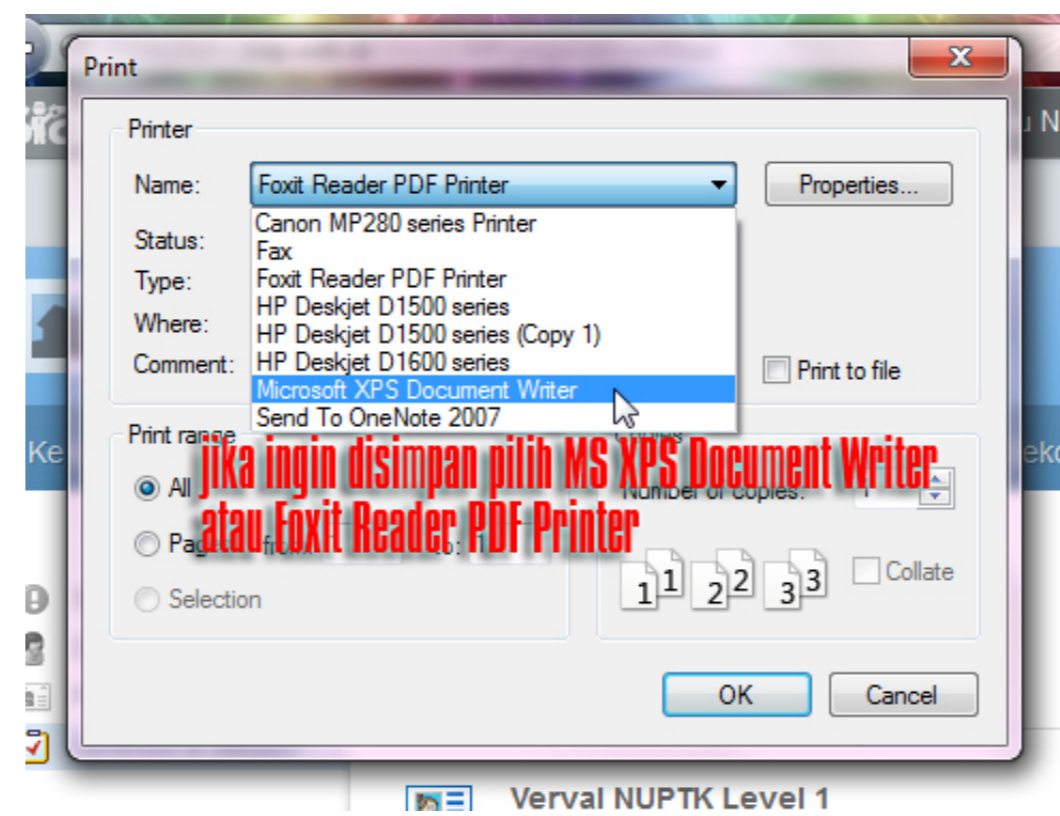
Print

Printer

Name: Foxit Reader PDF Printer

Properties...

Canon MP280 series Printer
Fax
Foxit Reader PDF Printer
HP Deskjet D1500 series
HP Deskjet D1500 series (Copy 1)
HP Deskjet D1600 series
Microsoft XPS Document Writer
Send To OneNote 2007

Status:
Type:
Where:
Comment:

Print to file

Print range

All
Pag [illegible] fr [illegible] o: 1
Selection

Copies
Number of copies: 1

jika ingin disimpan pilih MS XPS Document Writer atau Foxit Reader PDF Printer

1 1 2 2 3 3

Collate

OK Cancel

Verval NUPTK Level 1